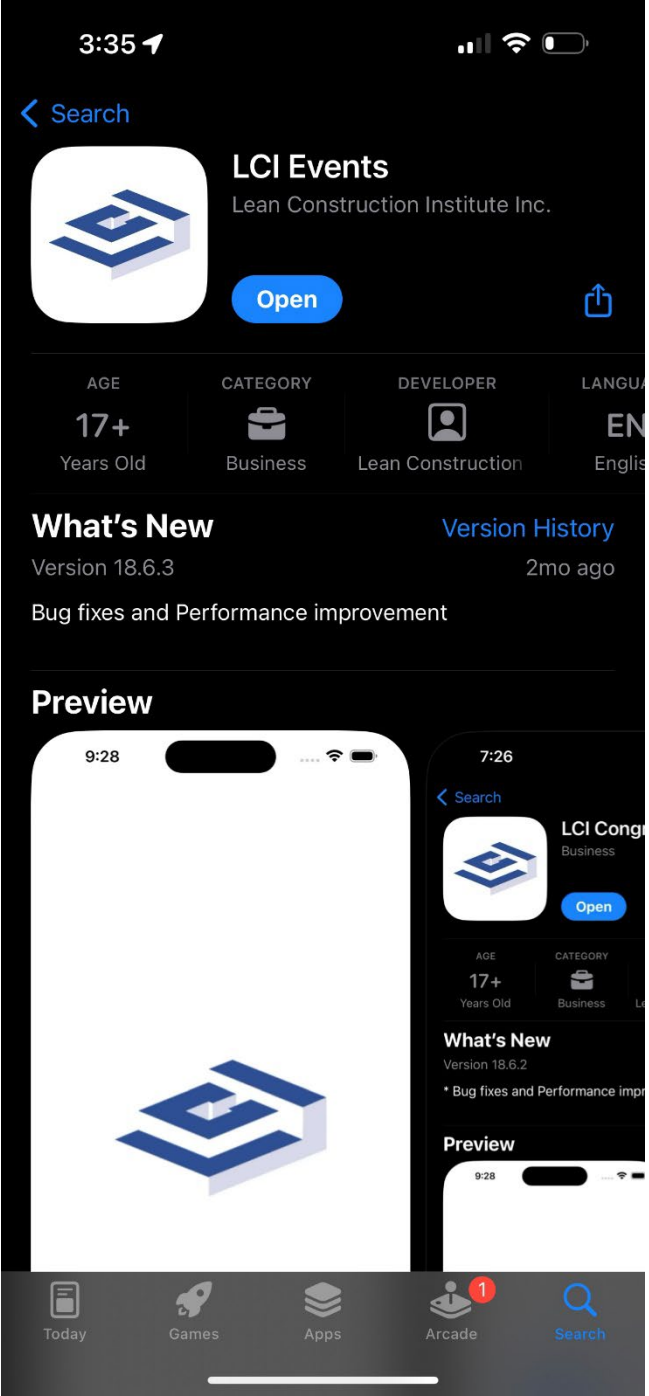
3:35

Search

LCI Events
Lean Construction Institute Inc.

Open

| AGE | CATEGORY | DEVELOPER | LANGUA |
|---|---|---|---|
| 17+ | | | EN |
| Years Old | Business | Lean Construction | Englis |

What's New
Version History
Version 18.6.3
2mo ago
Bug fixes and Performance improvement

Preview

9:28

7:26
Search
LCI Congr
Business
Open
AGE
17+
Years Old
CATEGORY
Business
What's New
Version 18.6.2
* Bug fixes and Performance impr
Preview
9:28

Today
Games
Apps
1
Arcade
Search